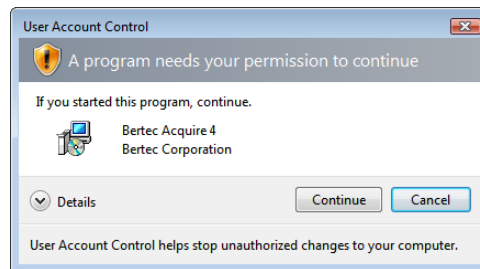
User Account Control

A program needs your permission to continue

If you started this program, continue.

Bertec Acquire 4
Bertec Corporation

Details

Continue

Cancel

User Account Control helps stop unauthorized changes to your computer.